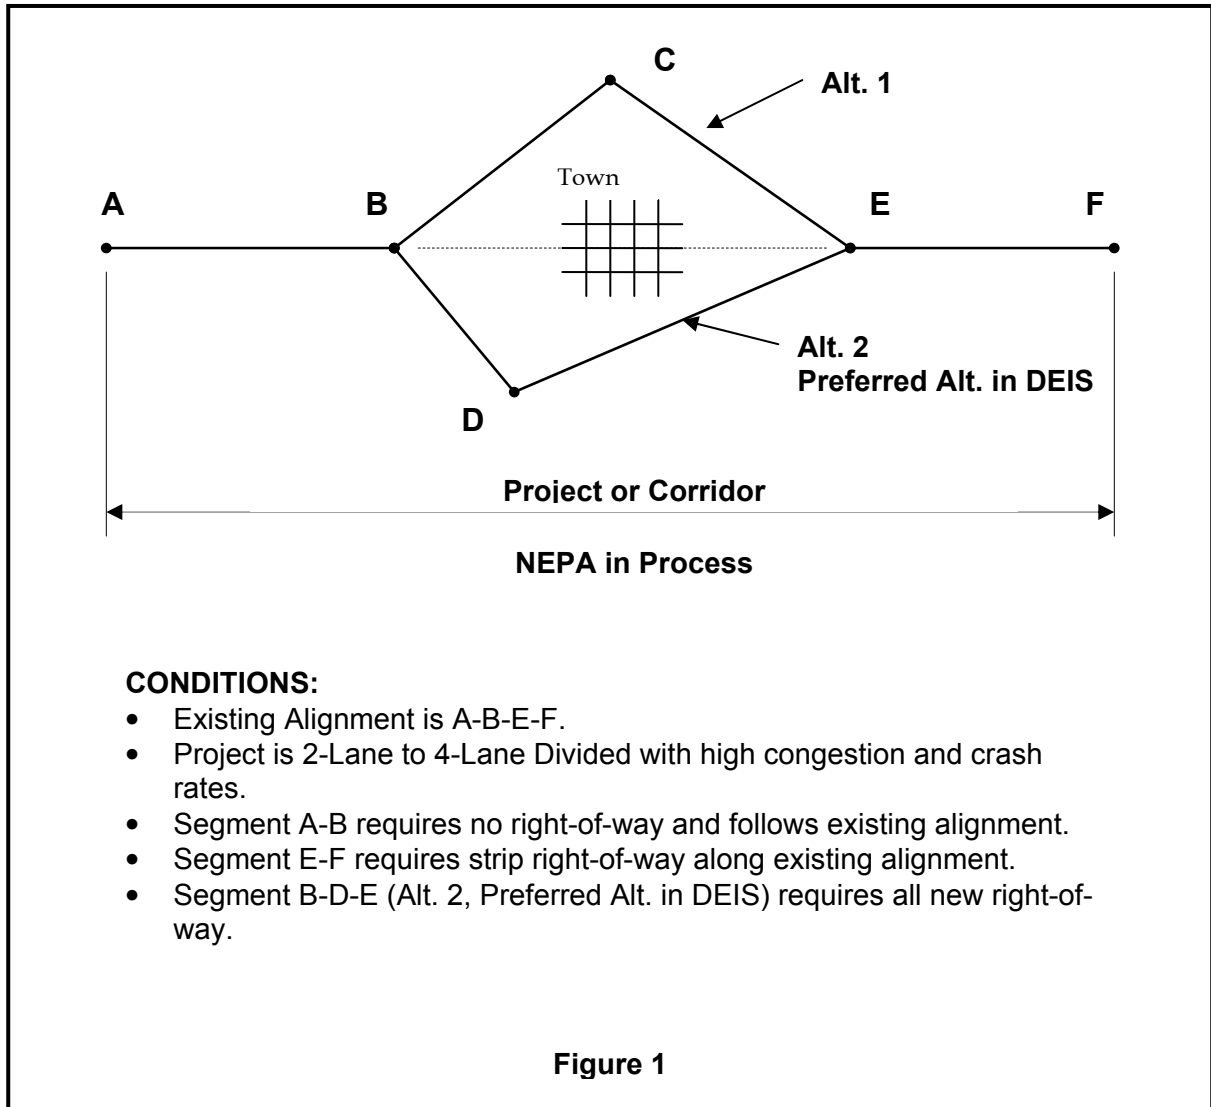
C

Alt. 1

Town

A

B

E

F

Alt. 2
Preferred Alt. in DEIS

D

Project or Corridor

NEPA in Process

CONDITIONS:
- Existing Alignment is A-B-E-F.
- Project is 2-Lane to 4-Lane Divided with high congestion and crash rates.
- Segment A-B requires no right-of-way and follows existing alignment.
- Segment E-F requires strip right-of-way along existing alignment.
- Segment B-D-E (Alt. 2, Preferred Alt. in DEIS) requires all new right-of-way.

Figure 1